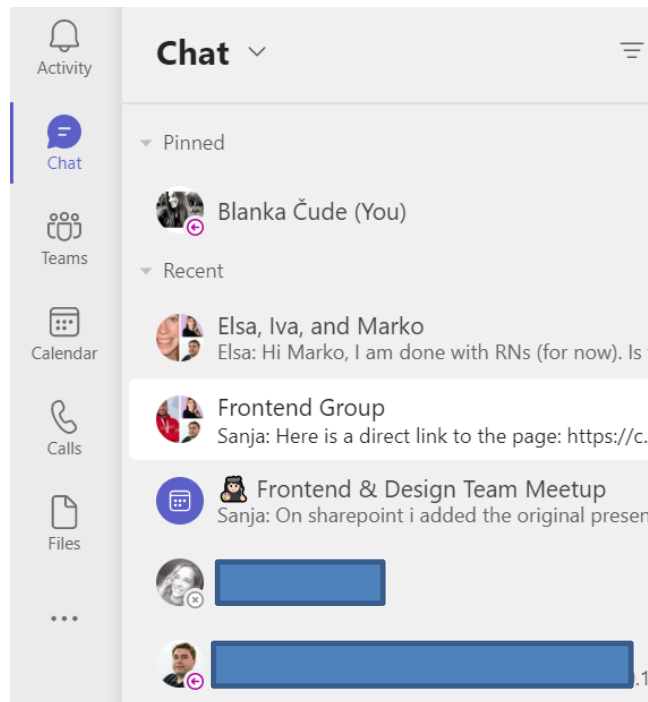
Activity

Chat

Teams

Calendar

Calls

Files

...

Chat

Pinned

Blanka Čude (You)

Recent

Elsa, Iva, and Marko
Elsa: Hi Marko, I am done with RNs (for now). Is

Frontend Group
Sanja: Here is a direct link to the page: https://c.

🙊 Frontend & Design Team Meetup
Sanja: On sharepoint i added the original presen

.1